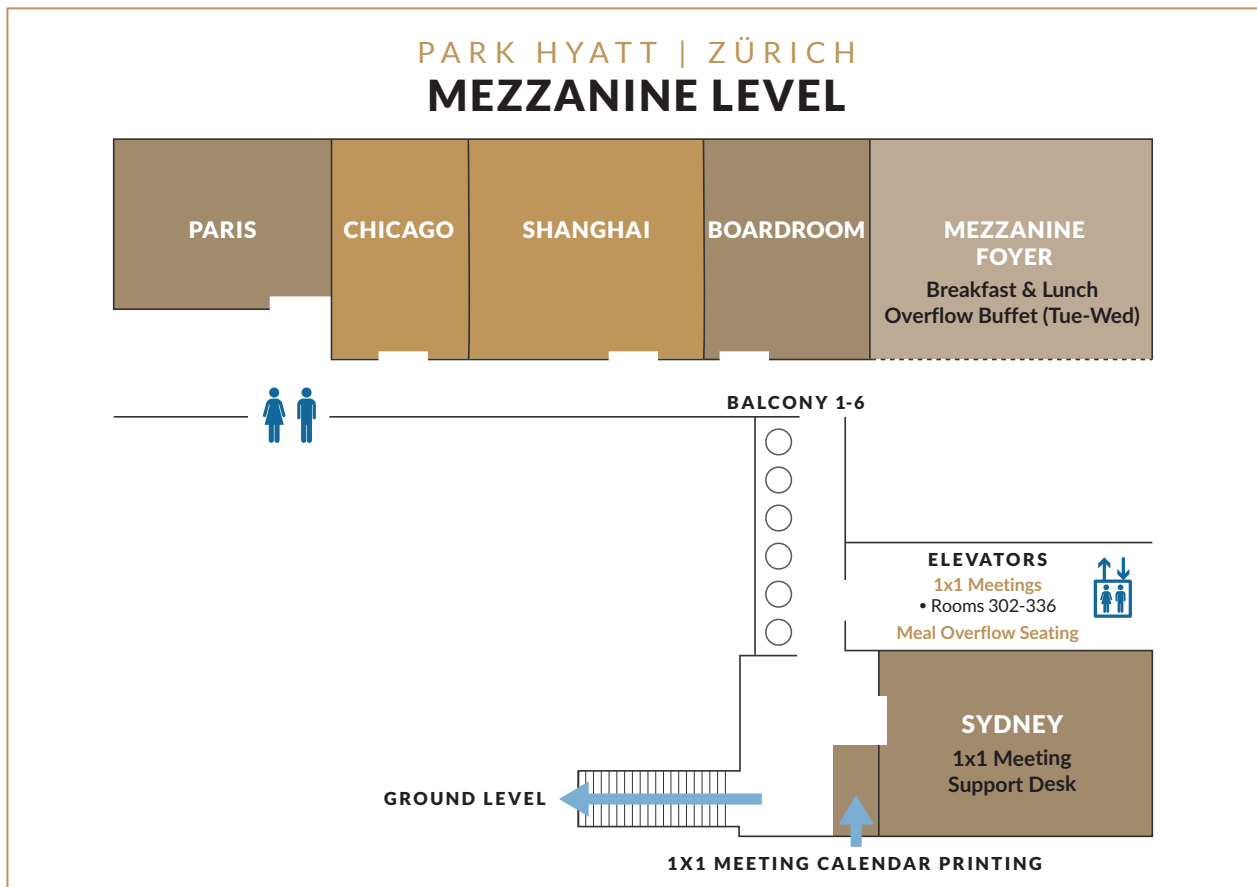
PARK HYATT | ZÜRICH
MEZZANINE LEVEL

PARIS

CHICAGO

SHANGHAI

BOARDROOM

MEZZANINE FOYER
Breakfast & Lunch Overflow Buffet (Tue-Wed)

BALCONY 1-6

ELEVATORS
1x1 Meetings
• Rooms 302-336
Meal Overflow Seating

SYDNEY
1x1 Meeting Support Desk

GROUND LEVEL

1X1 MEETING CALENDAR PRINTING